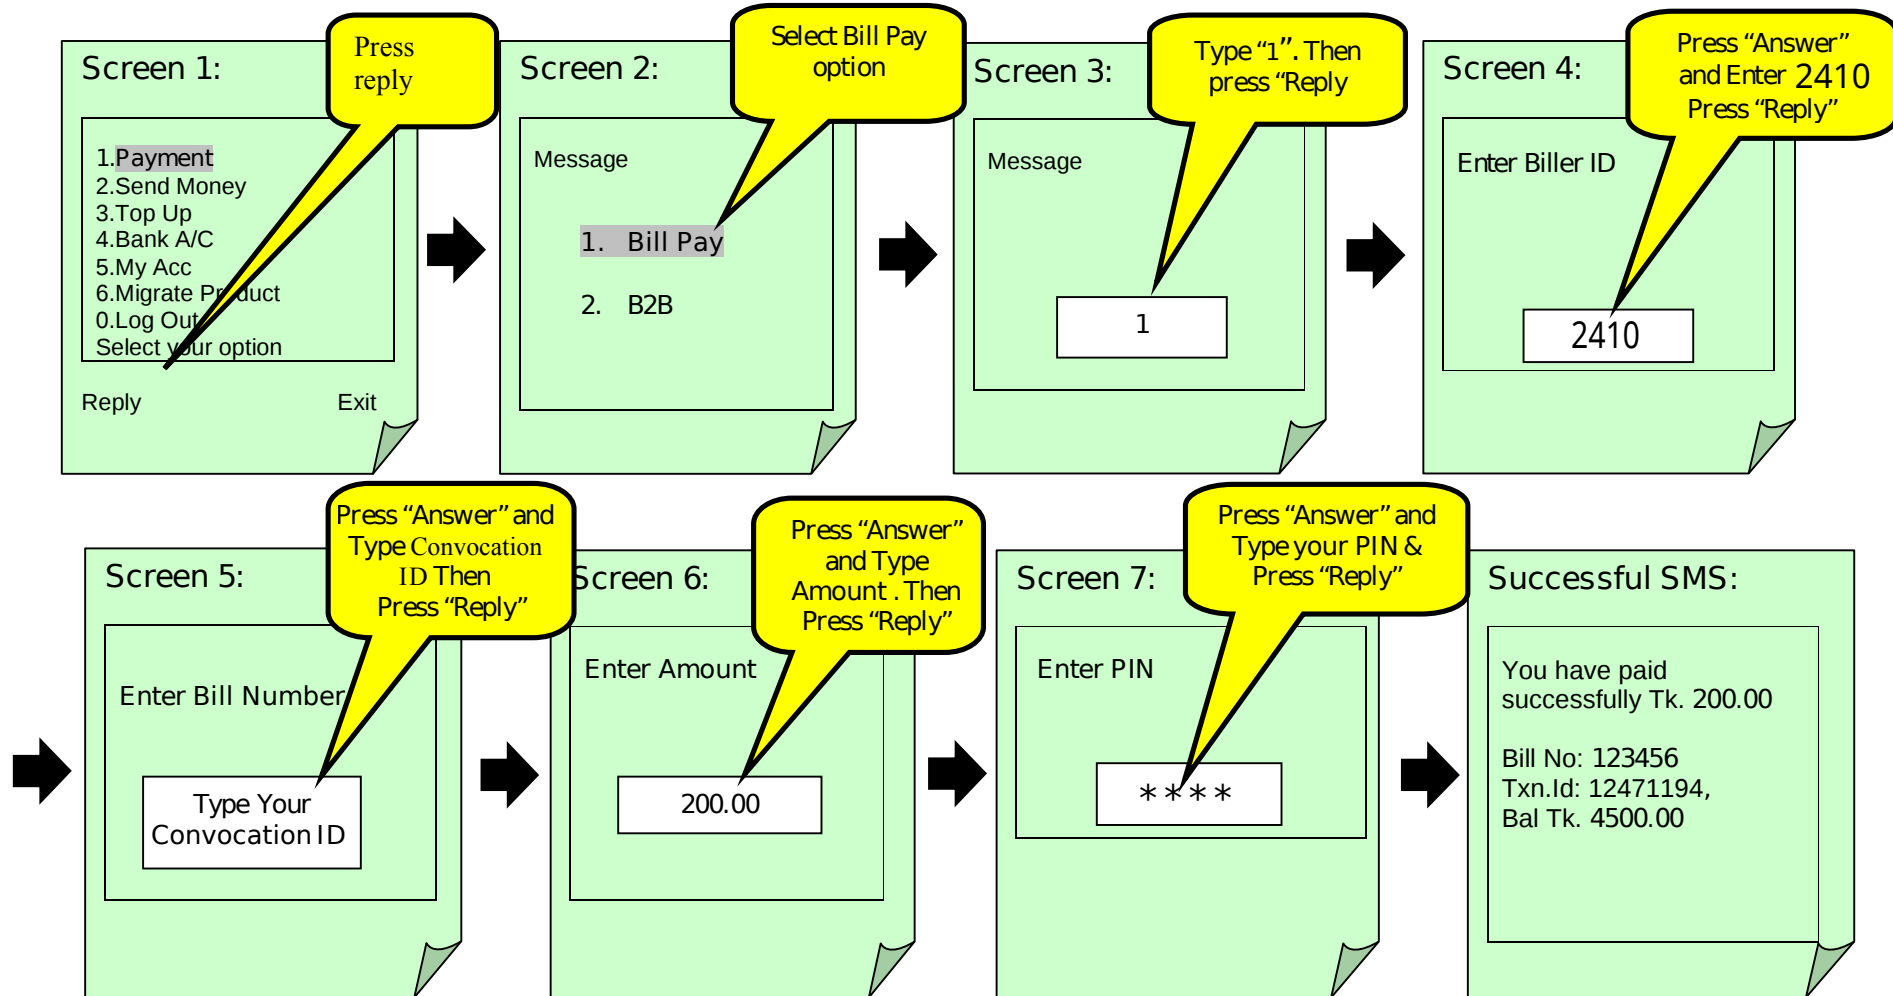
Screen 1:

Press reply

1.Payment
2.Send Money
3.Top Up
4.Bank A/C
5.My Acc
6.Migrate Product
0.Log Out
Select your option

Reply Exit

Screen 2:

Select Bill Pay option

Message

1. Bill Pay

2. B2B

Screen 3:

Type "1". Then press "Reply

Message

1

Screen 4:

Press "Answer" and Enter 2410 Press "Reply"

Enter Biller ID

2410

Screen 5:

Press "Answer" and Type Convocation ID Then Press "Reply"

Enter Bill Number

Type Your Convocation ID

Screen 6:

Press "Answer" and Type Amount . Then Press "Reply"

Enter Amount

200.00

Screen 7:

Press "Answer" and Type your PIN & Press "Reply"

Enter PIN

****

Successful SMS:

You have paid successfully Tk. 200.00

Bill No: 123456
Txn.Id: 12471194,
Bal Tk. 4500.00